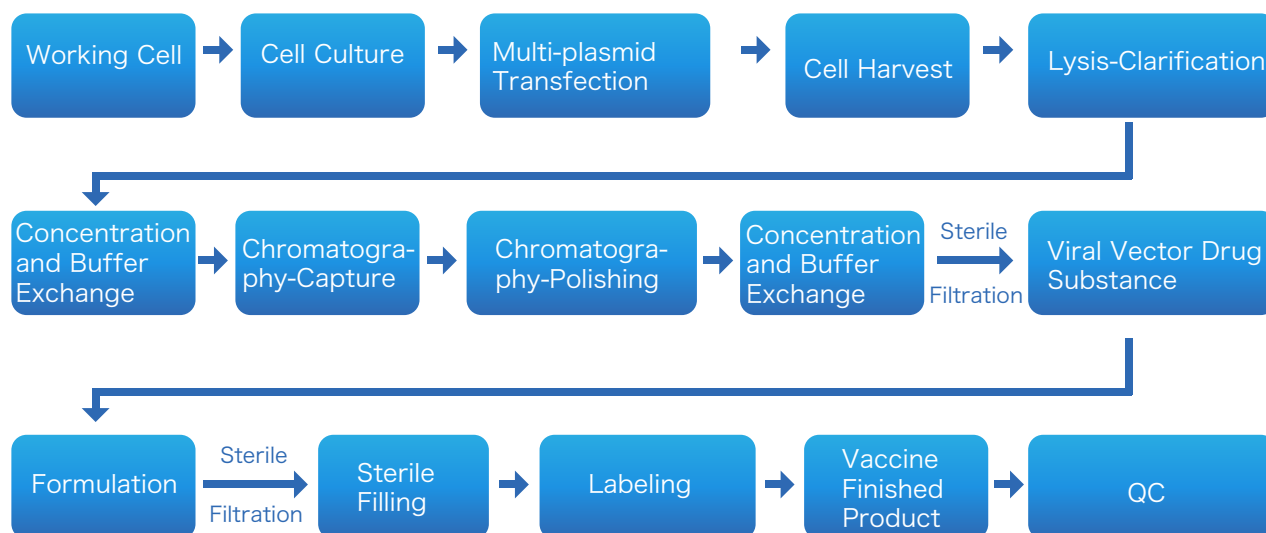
Working Cell

Cell Culture

Multi-plasmid Transfection

Cell Harvest

Lysis-Clarification

Concentration and Buffer Exchange

Chromatography-Capture

Chromatography-Polishing

Concentration and Buffer Exchange

Sterile

Filtration

Viral Vector Drug Substance

Formulation

Sterile

Filtration

Sterile Filling

Labeling

Vaccine Finished Product

QC